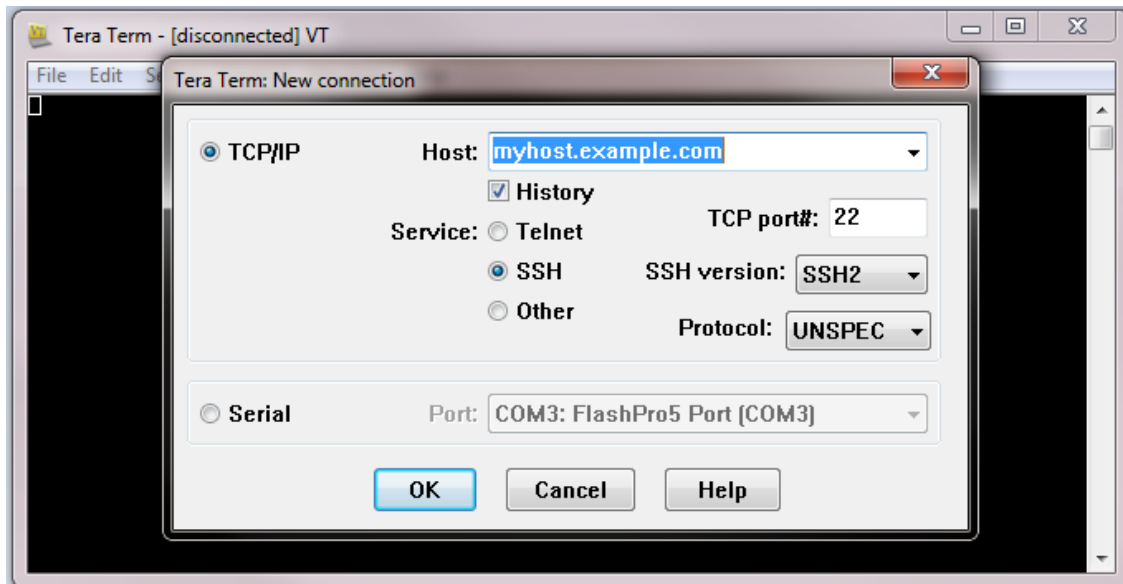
Tera Term - [disconnected] VT

File Edit S

Tera Term: New connection

TCP/IP

Host: myhost.example.com

History

Service: Telnet

TCP port#: 22

SSH

SSH version: SSH2

Other

Protocol: UNSPEC

Serial

Port: COM3: FlashPro5 Port (COM3)

OK

Cancel

Help